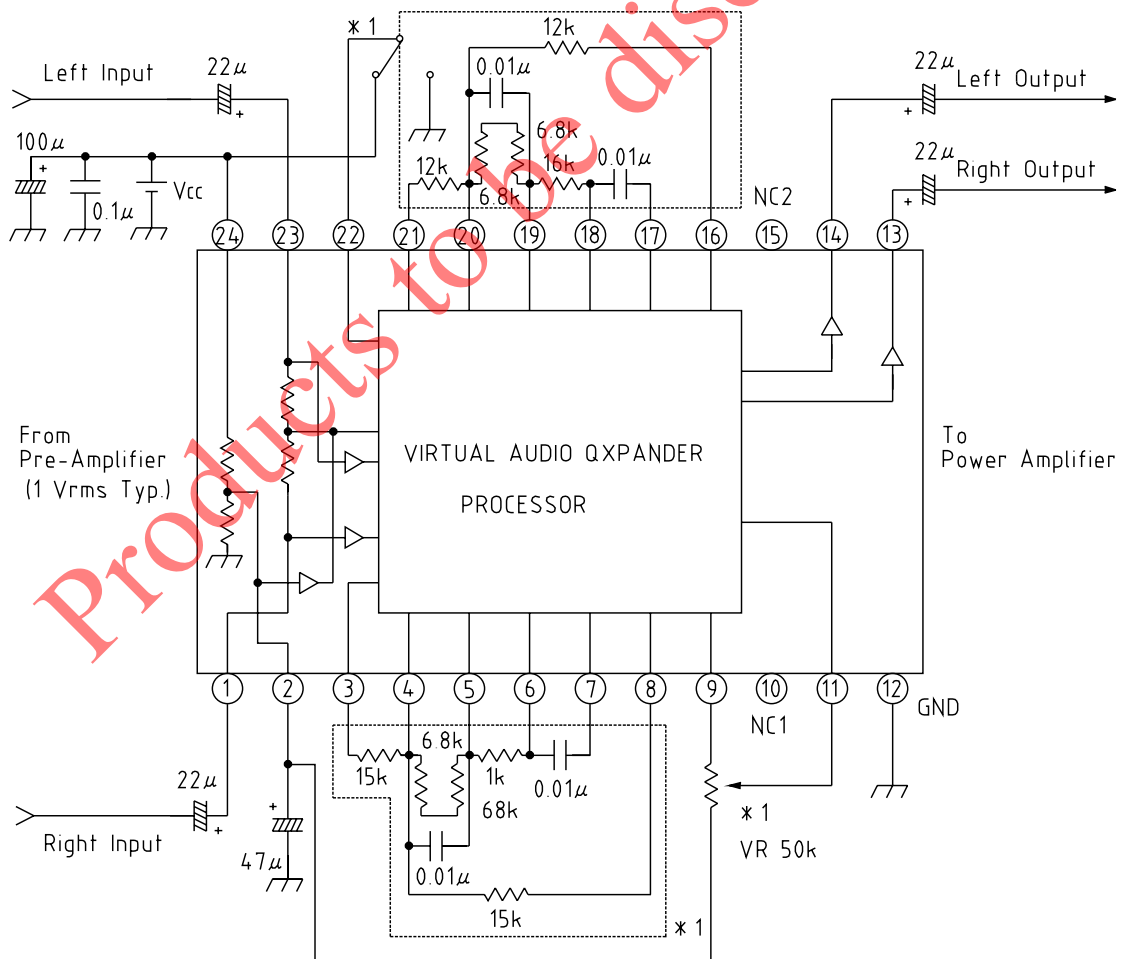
Products to be dis

∗1

12k

0.01μ

Left Input

22μ

+

6.8k

22μ Left Output

+

100μ

+

16k

0.01μ

12k

22μ Right Output

Vcc

0.1μ

6.8k

NC2

+

24 23 22 21 20 19 18 17 16 15 14 13

From Pre-Amplifier (1 Vrms Typ.)

VIRTUAL AUDIO QXPANDER

PROCESSOR

To Power Amplifier

1 2 3 4 5 6 7 8 9 10 11 12

GND

NC1

6.8k

15k

1k

0.01μ

22μ

68k

∗1

Right Input

+

+

VR 50k

47μ

0.01μ

15k

∗1